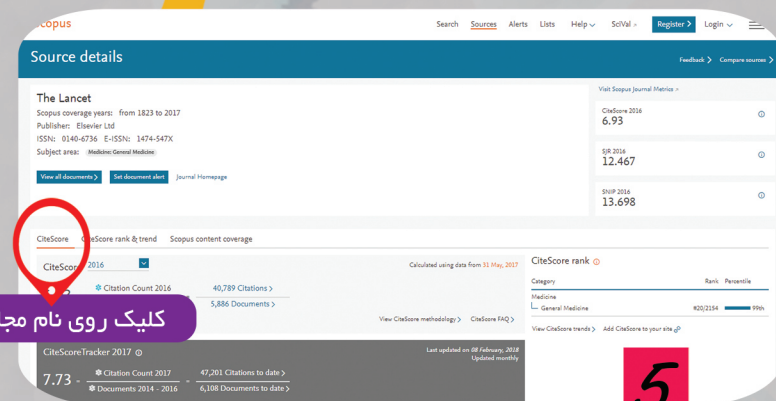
Scopus

Search Sources Alerts Lists Help SciVal Register Login

Source details

Feedback > Compare sources >

The Lancet

Scopus coverage years: from 1823 to 2017

Publisher: Elsevier Ltd

ISSN: 0140-6736 E-ISSN: 1474-547X

Subject area: Medicine: General Medicine

View all documents > Set document alert Journal Homepage

Visit Scopus Journal Metrics >

CiteScore 2016
6.93

SJR 2016
12.467

SNIP 2016
13.698

CiteScore CiteScore rank & trend Scopus content coverage

CiteScore 2016

Calculated using data from 31 May, 2017

Citation Count 2016 40,789 Citations >

5,886 Documents >

View CiteScore methodology > CiteScore FAQ >

CiteScore rank

| Category | Rank | Percentile |
|---|---|---|
| Medicine | | |
| General Medicine | #20/2154 | 99th |

View CiteScore trends > Add CiteScore to your site

CiteScoreTracker 2017

Last updated on 08 February, 2018
Updated monthly

7.73 = Citation Count 2017 / Documents 2014 - 2016 = 47,201 Citations to date > / 6,108 Documents to date >

کلیک روی نام مج

5